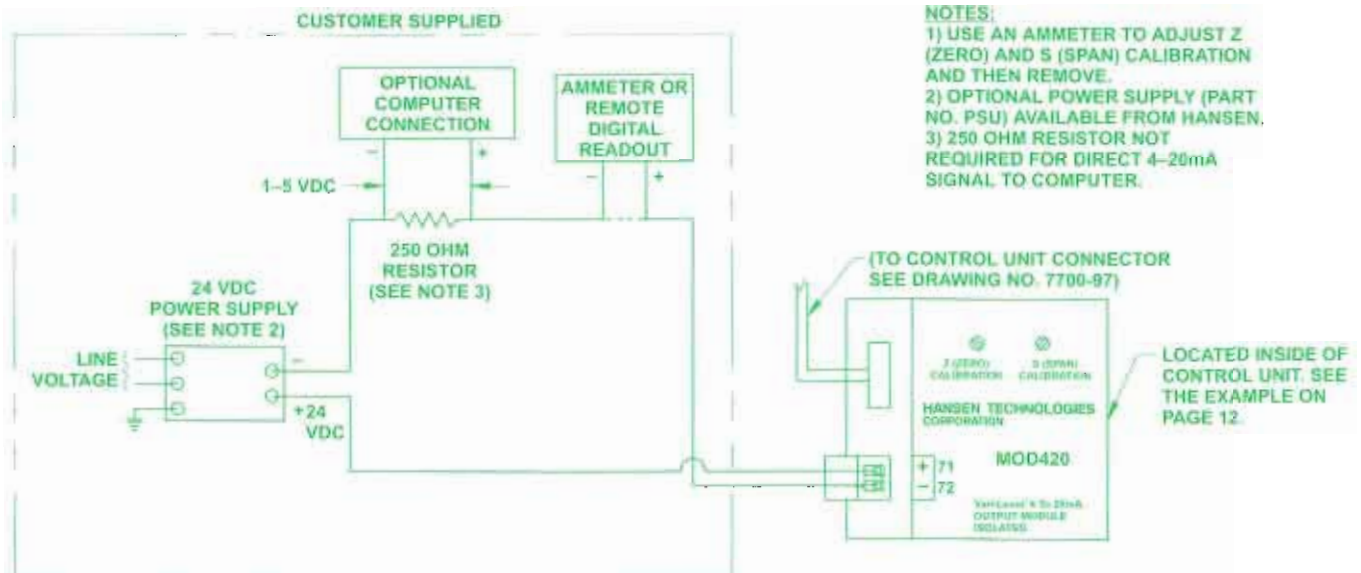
CUSTOMER SUPPLIED

NOTES:
1) USE AN AMMETER TO ADJUST Z (ZERO) AND S (SPAN) CALIBRATION AND THEN REMOVE.
2) OPTIONAL POWER SUPPLY (PART NO. PSU) AVAILABLE FROM HANSEN.
3) 250 OHM RESISTOR NOT REQUIRED FOR DIRECT 4–20mA SIGNAL TO COMPUTER.

OPTIONAL COMPUTER CONNECTION

−

+

AMMETER OR REMOTE DIGITAL READOUT

−

+

1–5 VDC

250 OHM RESISTOR (SEE NOTE 3)

24 VDC POWER SUPPLY (SEE NOTE 2)

LINE VOLTAGE

−

+24 VDC

(TO CONTROL UNIT CONNECTOR SEE DRAWING NO. 7700-97)

Z (ZERO) CALIBRATION

S (SPAN) CALIBRATION

HANSEN TECHNOLOGIES CORPORATION

+ 71

− 72

MOD420

Vari-Level 4 To 20mA OUTPUT MODULE (ISOLATED)

LOCATED INSIDE OF CONTROL UNIT. SEE THE EXAMPLE ON PAGE 12.